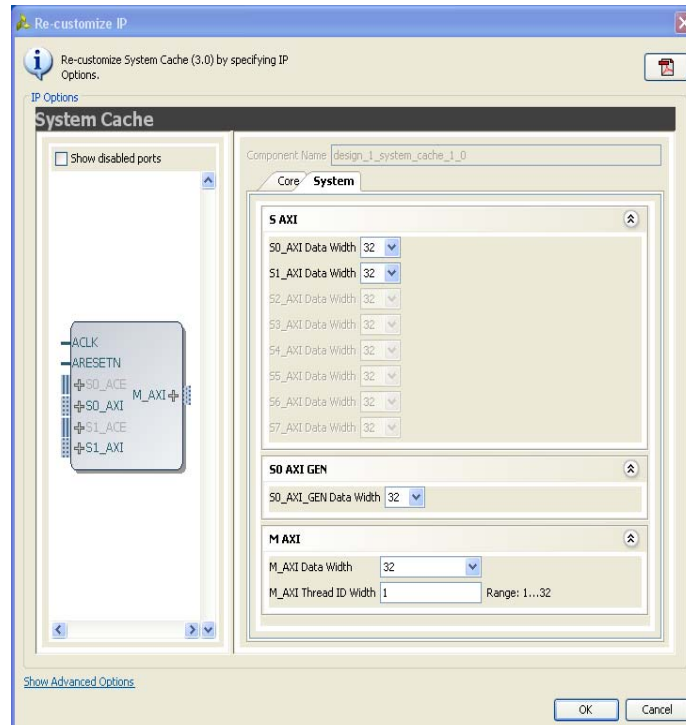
Re-customize IP

Re-customize System Cache (3.0) by specifying IP Options.

IP Options

System Cache

Show disabled ports

ACLK
ARESETN
S0_ACE
S0_AXI
M_AXI
S1_ACE
S1_AXI

Component Name design_1_system_cache_1_0

Core System

S AXI

S0_AXI Data Width 32
S1_AXI Data Width 32
S2_AXI Data Width 32
S3_AXI Data Width 32
S4_AXI Data Width 32
S5_AXI Data Width 32
S6_AXI Data Width 32
S7_AXI Data Width 32

S0 AXI GEN

S0_AXI_GEN Data Width 32

M AXI

M_AXI Data Width 32
M_AXI Thread ID Width 1 Range: 1...32

Show Advanced Options

OK Cancel